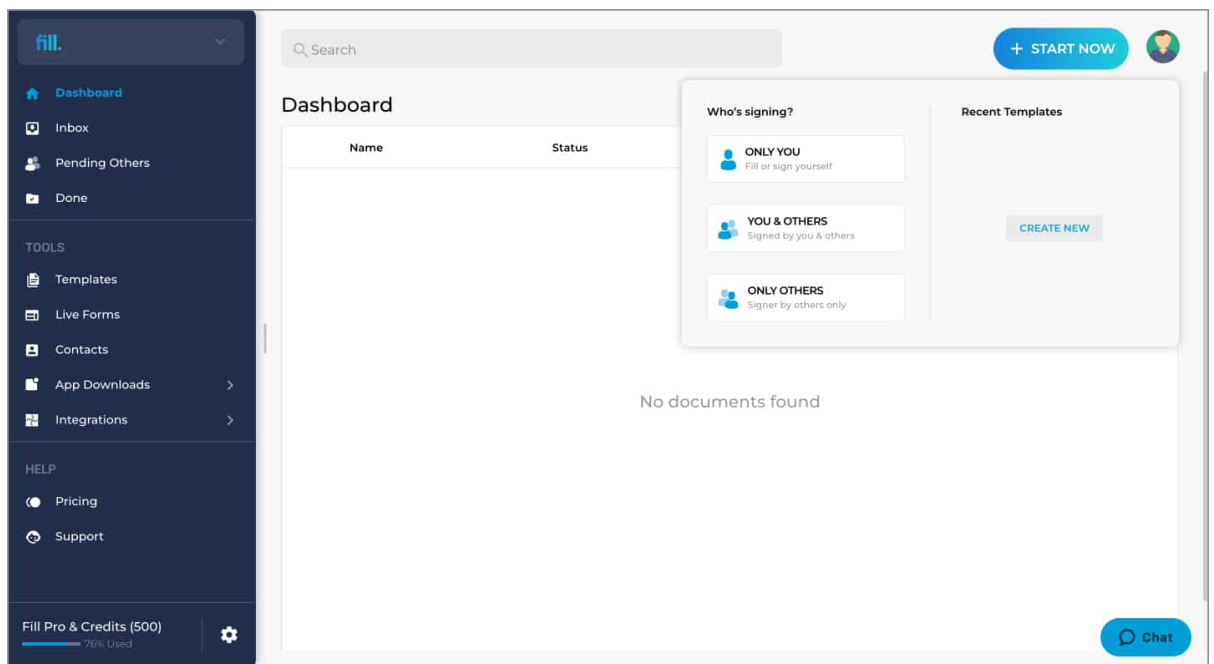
fill.

Dashboard
Inbox
Pending Others
Done

TOOLS
Templates
Live Forms
Contacts
App Downloads
Integrations

HELP
Pricing
Support

Fill Pro & Credits (500)
76% Used

Search

+ START NOW

Dashboard

| Name | Status |
|---|---|

Who's signing?

ONLY YOU
Fill or sign yourself

YOU & OTHERS
Signed by you & others

ONLY OTHERS
Signer by others only

Recent Templates

CREATE NEW

No documents found

Chat